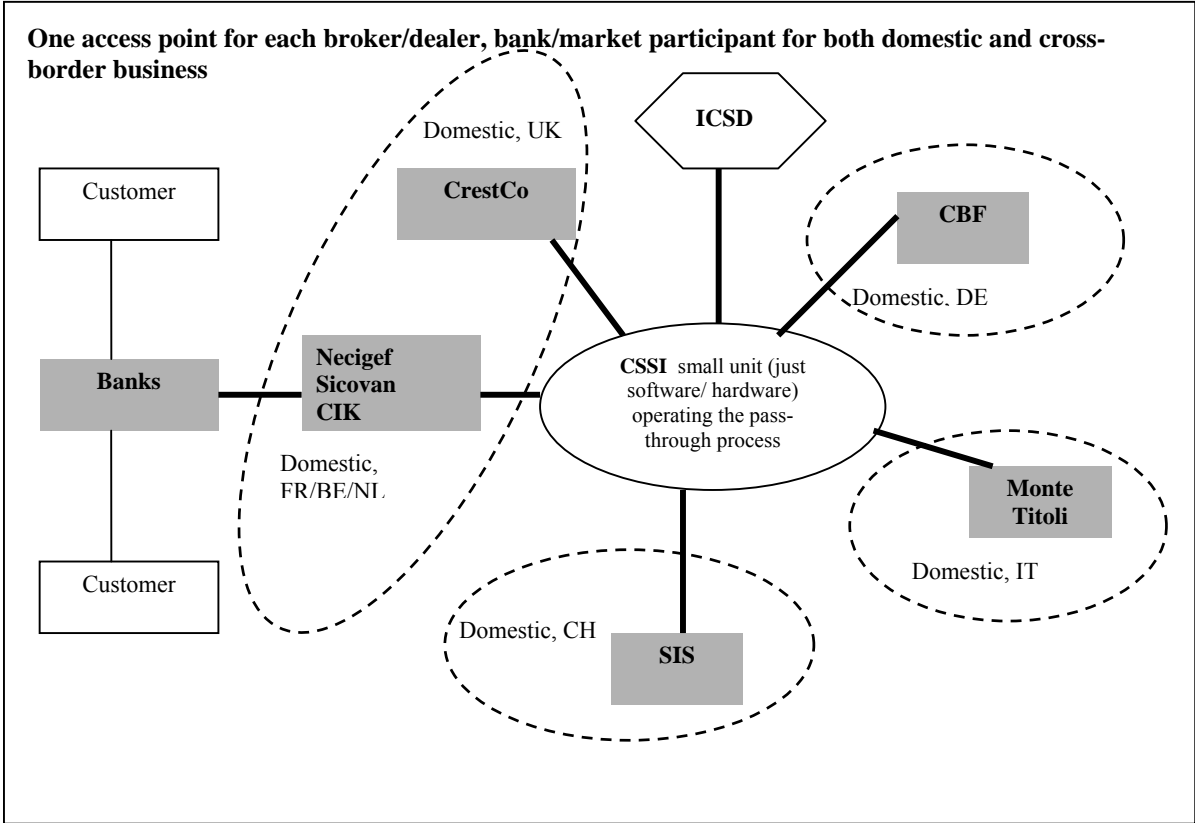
One access point for each broker/dealer, bank/market participant for both domestic and cross-border business

Domestic, UK

ICSD

Customer

CrestCo

CBF

Domestic, DE

Banks

Necigef Sicovan CIK

CSSI small unit (just software/ hardware) operating the pass-through process

Domestic, FR/BE/NL

Monte Titoli

Domestic, IT

Customer

Domestic, CH

SIS